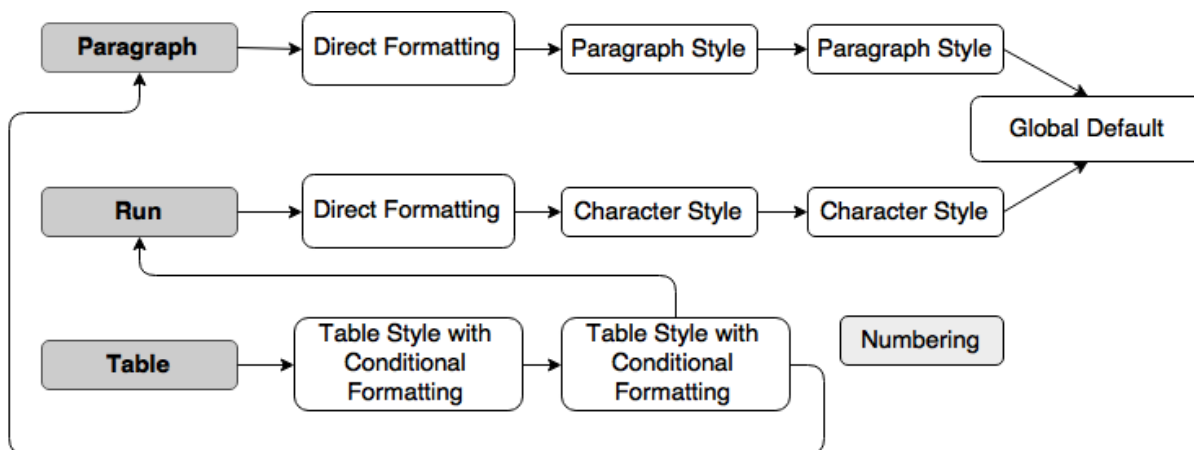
Paragraph

Direct Formatting

Paragraph Style

Paragraph Style

Global Default

Run

Direct Formatting

Character Style

Character Style

Table

Table Style with Conditional Formatting

Table Style with Conditional Formatting

Numbering